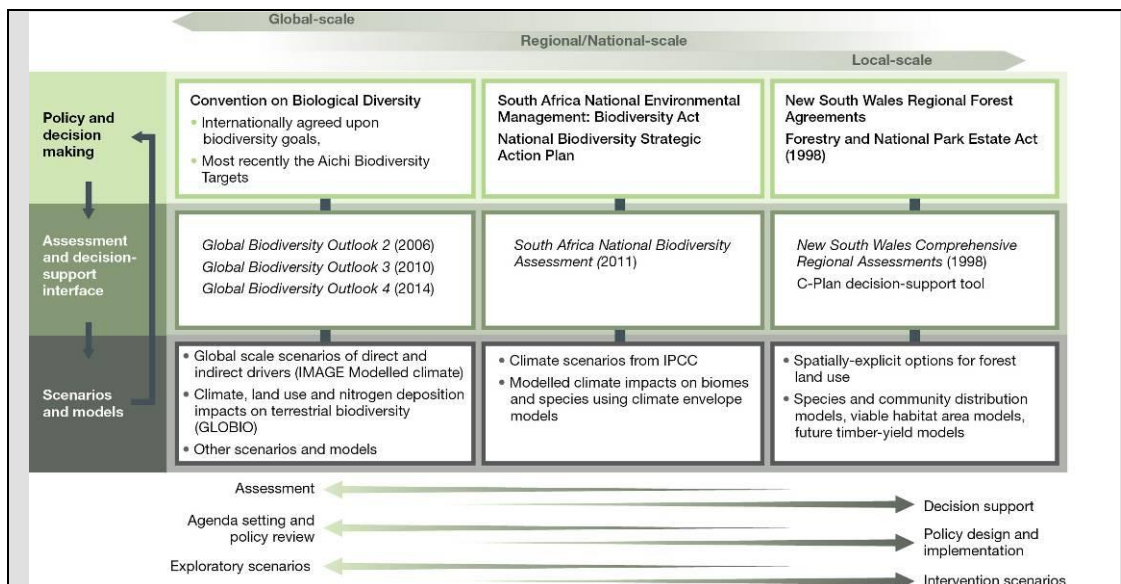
Global-scale

Regional/National-scale

Local-scale

Policy and decision making

Assessment and decision-support interface

Scenarios and models

Convention on Biological Diversity

• Internationally agreed upon biodiversity goals,

• Most recently the Aichi Biodiversity Targets

South Africa National Environmental Management: Biodiversity Act

National Biodiversity Strategic Action Plan

New South Wales Regional Forest Agreements

Forestry and National Park Estate Act (1998)

*Global Biodiversity Outlook 2* (2006)
*Global Biodiversity Outlook 3* (2010)
*Global Biodiversity Outlook 4* (2014)

*South Africa National Biodiversity Assessment* (2011)

*New South Wales Comprehensive Regional Assessments* (1998)

C-Plan decision-support tool

• Global scale scenarios of direct and indirect drivers (IMAGE Modelled climate)

• Climate, land use and nitrogen deposition impacts on terrestrial biodiversity (GLOBIO)

• Other scenarios and models

• Climate scenarios from IPCC

• Modelled climate impacts on biomes and species using climate envelope models

• Spatially-explicit options for forest land use

• Species and community distribution models, viable habitat area models, future timber-yield models

Assessment

Decision support

Agenda setting and policy review

Policy design and implementation

Exploratory scenarios

Intervention scenarios